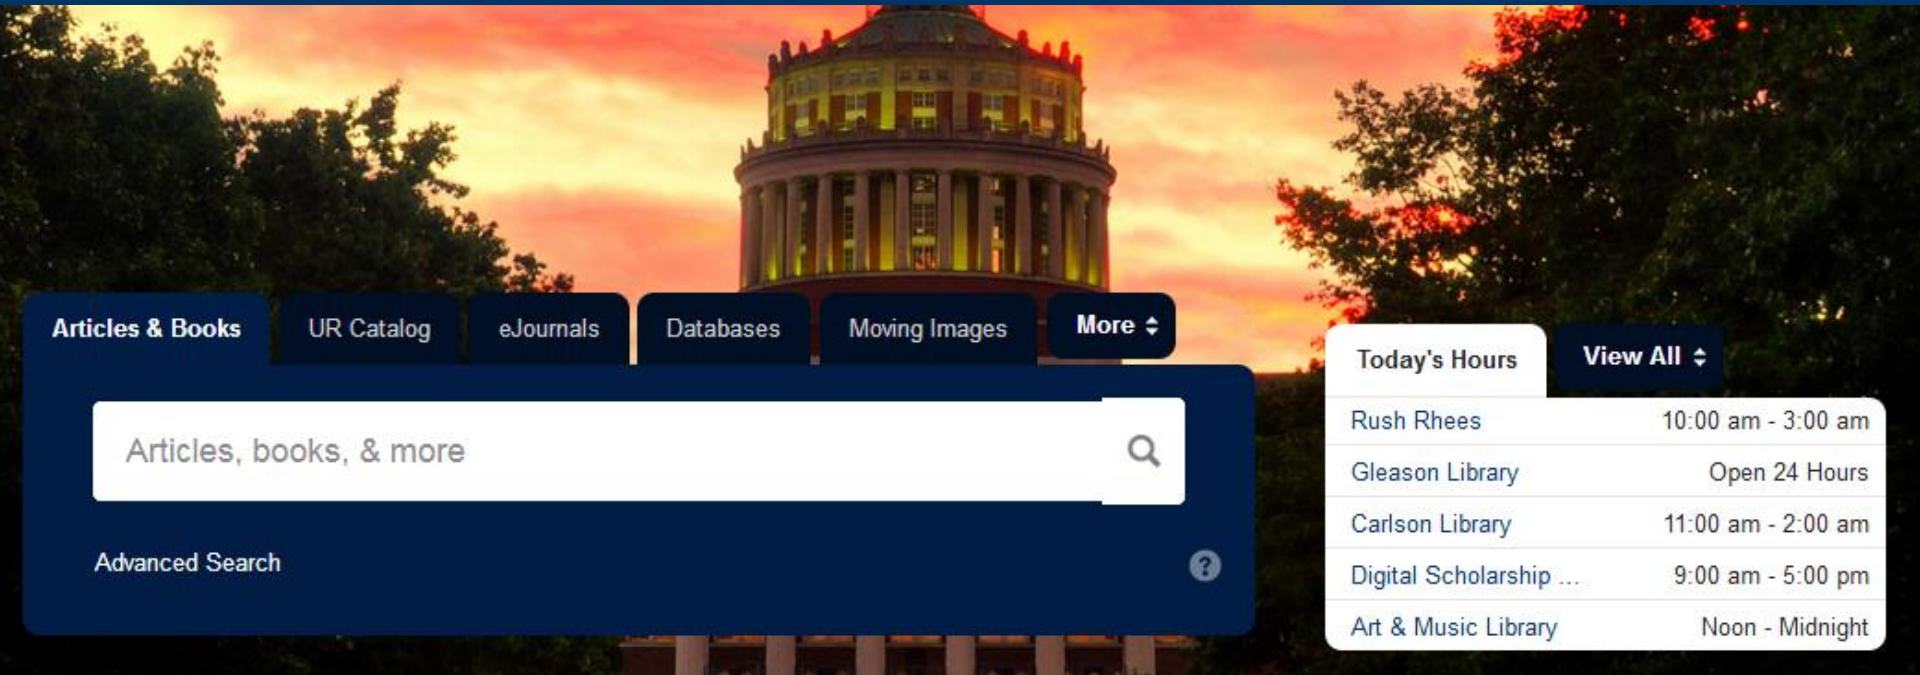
Articles & Books | UR Catalog | eJournals | Databases | Moving Images | More

Articles, books, & more

Advanced Search

?

Today's Hours | View All

| | |
|---|---|
| Rush Rhees | 10:00 am - 3:00 am |
| Gleason Library | Open 24 Hours |
| Carlson Library | 11:00 am - 2:00 am |
| Digital Scholarship ... | 9:00 am - 5:00 pm |
| Art & Music Library | Noon - Midnight |